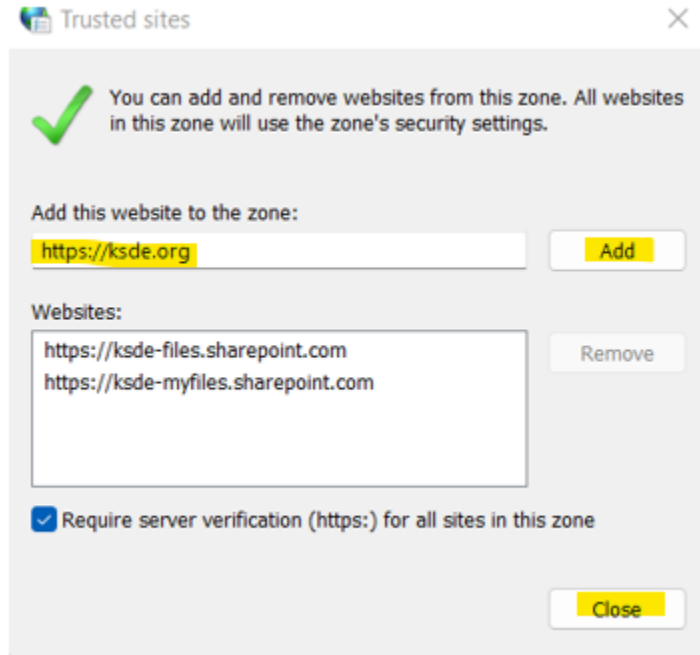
Trusted sites

You can add and remove websites from this zone. All websites in this zone will use the zone's security settings.

Add this website to the zone:

https://ksde.org

Add

Websites:

https://ksde-files.sharepoint.com
https://ksde-myfiles.sharepoint.com

Remove

Require server verification (https:) for all sites in this zone

Close